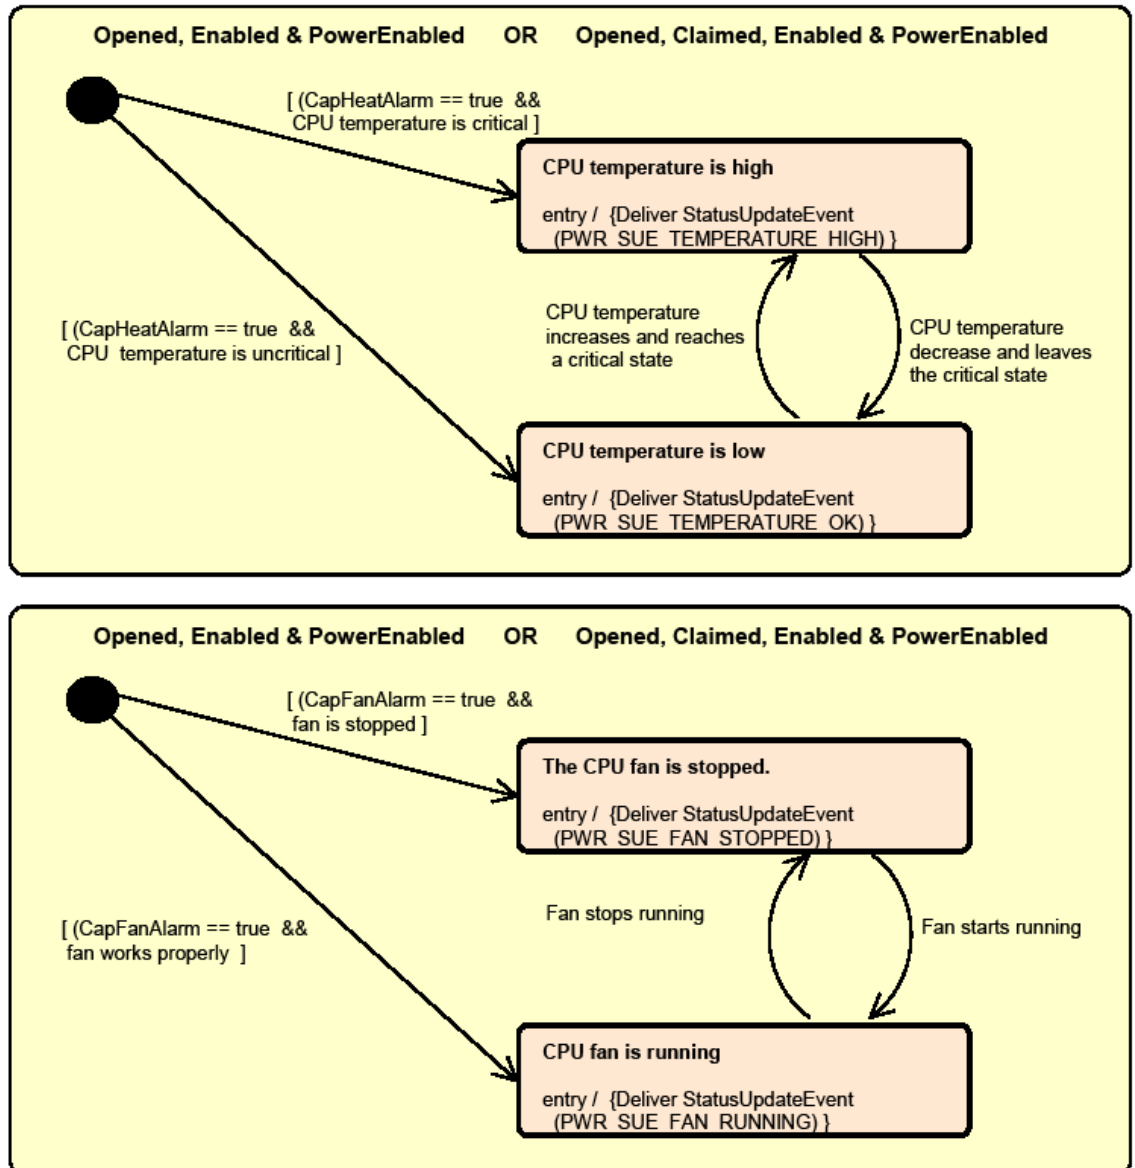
Opened, Enabled & PowerEnabled OR Opened, Claimed, Enabled & PowerEnabled

[ (CapHeatAlarm == true && CPU temperature is critical ]

CPU temperature is high

entry / {Deliver StatusUpdateEvent (PWR_SUE_TEMPERATURE_HIGH) }

CPU temperature increases and reaches a critical state

CPU temperature decrease and leaves the critical state

[ (CapHeatAlarm == true && CPU temperature is uncritical ]

CPU temperature is low

entry / {Deliver StatusUpdateEvent (PWR_SUE_TEMPERATURE_OK) }

Opened, Enabled & PowerEnabled OR Opened, Claimed, Enabled & PowerEnabled

[ (CapFanAlarm == true && fan is stopped ]

The CPU fan is stopped.

entry / {Deliver StatusUpdateEvent (PWR_SUE_FAN_STOPPED) }

Fan stops running

Fan starts running

[ (CapFanAlarm == true && fan works properly ]

CPU fan is running

entry / {Deliver StatusUpdateEvent (PWR_SUE_FAN_RUNNING) }